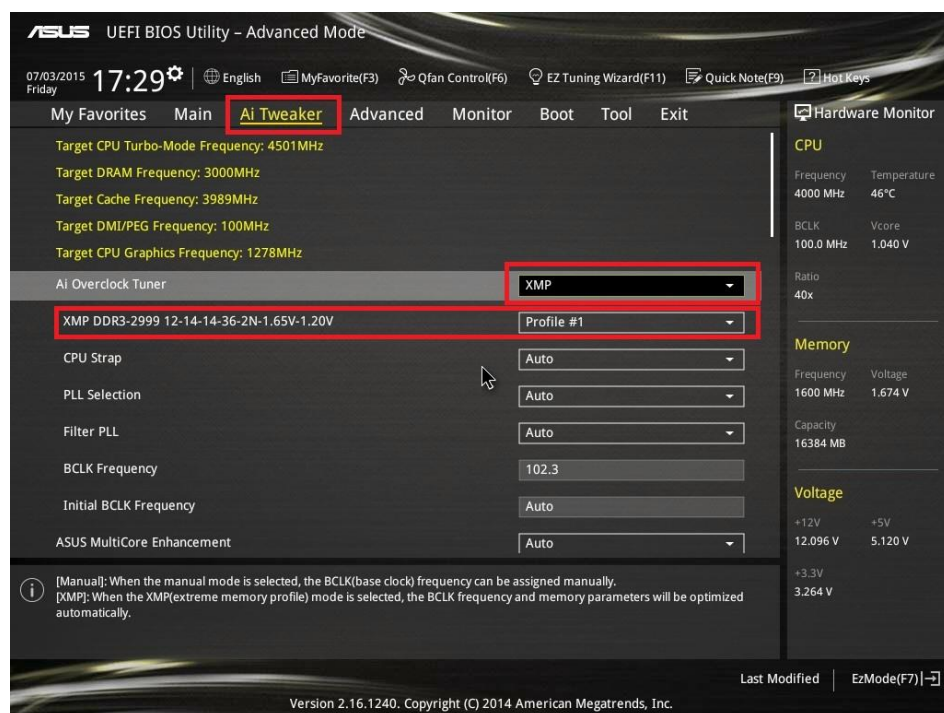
ASUS UEFI BIOS Utility – Advanced Mode

07/03/2015 Friday 17:29 English MyFavorite(F3) Qfan Control(F6) EZ Tuning Wizard(F11) Quick Note(F9) Hot Keys

My Favorites Main Ai Tweaker Advanced Monitor Boot Tool Exit

Hardware Monitor

Target CPU Turbo-Mode Frequency: 4501MHz
Target DRAM Frequency: 3000MHz
Target Cache Frequency: 3989MHz
Target DMI/PEG Frequency: 100MHz
Target CPU Graphics Frequency: 1278MHz

| | |
|---|---|
| Ai Overclock Tuner | XMP |
| XMP DDR3-2999 12-14-14-36-2N-1.65V-1.20V | Profile #1 |
| CPU Strap | Auto |
| PLL Selection | Auto |
| Filter PLL | Auto |
| BCLK Frequency | 102.3 |
| Initial BCLK Frequency | Auto |
| ASUS MultiCore Enhancement | Auto |

CPU
Frequency 4000 MHz
Temperature 46°C
BCLK 100.0 MHz
Vcore 1.040 V
Ratio 40x

Memory
Frequency 1600 MHz
Voltage 1.674 V
Capacity 16384 MB

Voltage
+12V 12.096 V
+5V 5.120 V
+3.3V 3.264 V

[Manual]: When the manual mode is selected, the BCLK(base clock) frequency can be assigned manually.
[XMP]: When the XMP(extreme memory profile) mode is selected, the BCLK frequency and memory parameters will be optimized automatically.

Last Modified EzMode(F7)

Version 2.16.1240. Copyright (C) 2014 American Megatrends, Inc.